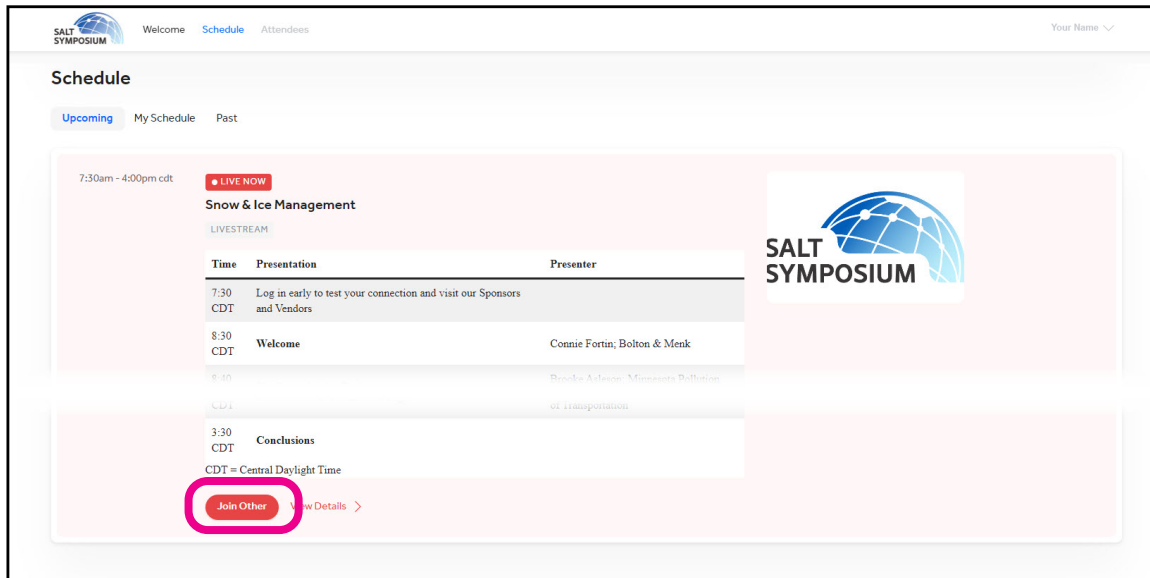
SALT SYMPOSIUM Welcome Schedule Attendees

Your Name

Schedule

Upcoming My Schedule Past

7:30am - 4:00pm cdt

● LIVE NOW

Snow & Ice Management

LIVESTREAM

| Time | Presentation | Presenter |
|---|---|---|
| 7:30 CDT | Log in early to test your connection and visit our Sponsors and Vendors | |
| 8:30 CDT | Welcome | Connie Fortin; Bolton & Menk |
| 8:40 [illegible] CDT | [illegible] | Brooke Asleson, Minnesota Pollution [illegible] of Transportation |
| 3:30 CDT | Conclusions | |

CDT = Central Daylight Time

Join Other View Details

SALT SYMPOSIUM